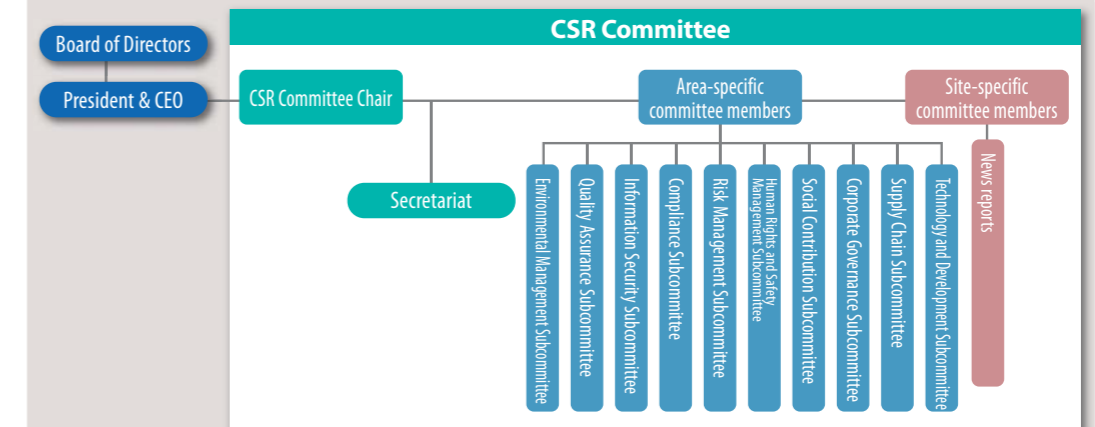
Board of Directors

President & CEO

CSR Committee

CSR Committee Chair

Area-specific committee members

Site-specific committee members

Secretariat

Environmental Management Subcommittee

Quality Assurance Subcommittee

Information Security Subcommittee

Compliance Subcommittee

Risk Management Subcommittee

Human Rights and Safety Management Subcommittee

Social Contribution Subcommittee

Corporate Governance Subcommittee

Supply Chain Subcommittee

Technology and Development Subcommittee

News reports